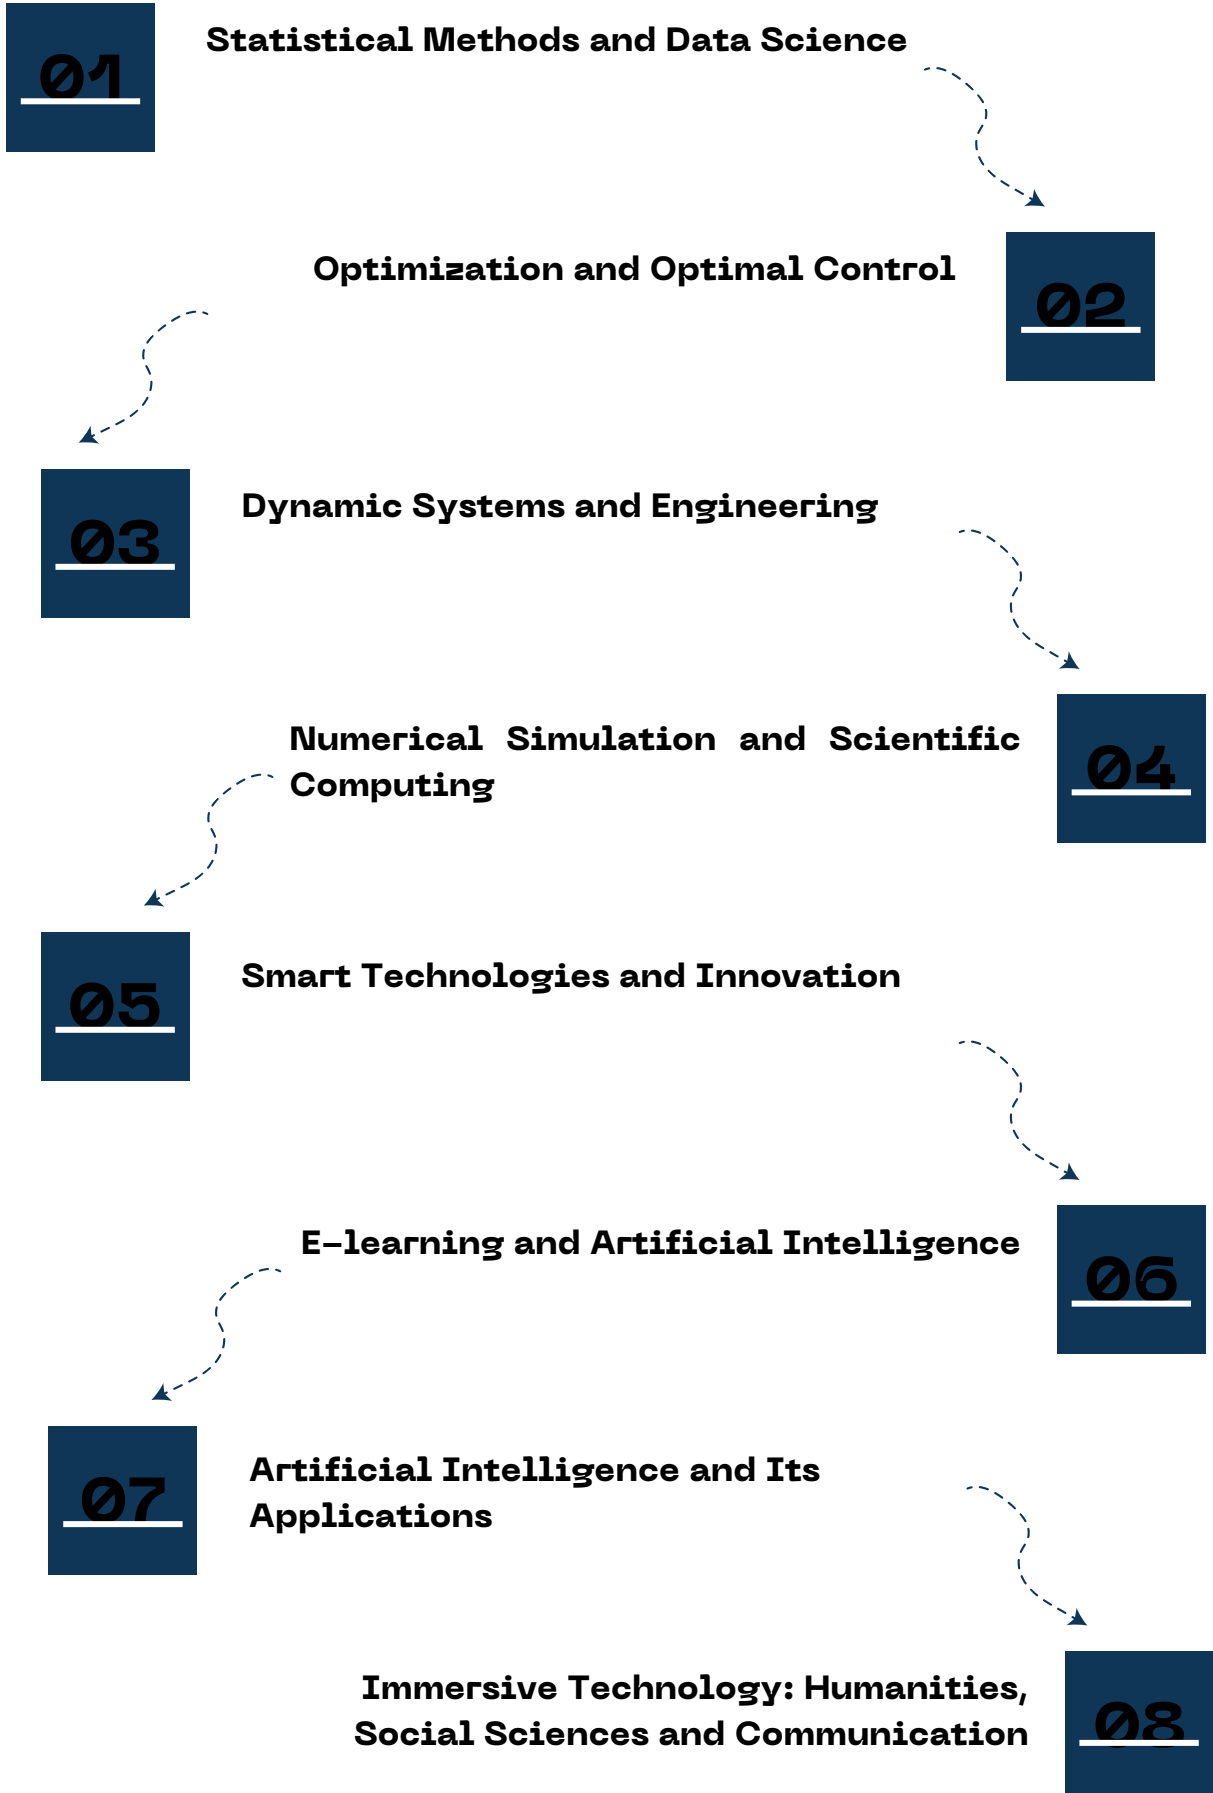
01

Statistical Methods and Data Science

Optimization and Optimal Control

02

03

Dynamic Systems and Engineering

Numerical Simulation and Scientific Computing

04

05

Smart Technologies and Innovation

E-learning and Artificial Intelligence

06

07

Artificial Intelligence and Its Applications

Immersive Technology: Humanities, Social Sciences and Communication

08